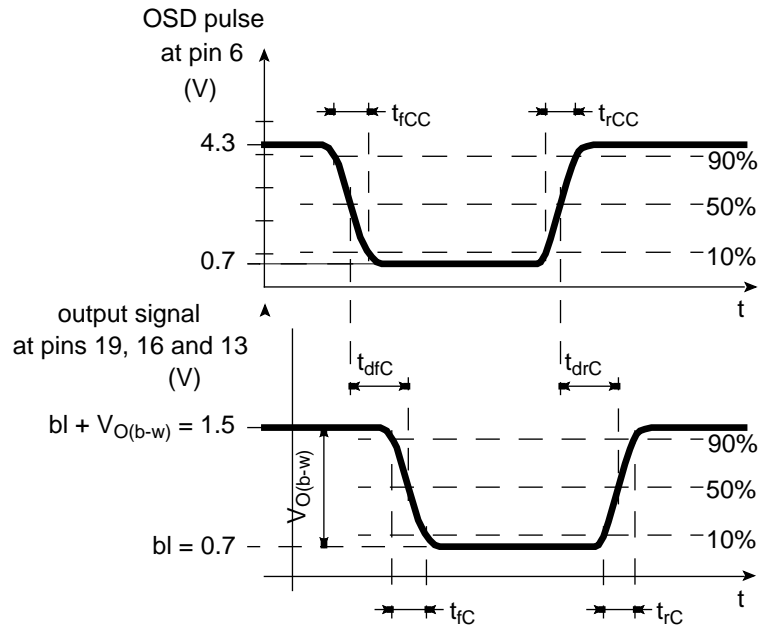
OSD pulse
at pin 6
(V)

$t_{fCC}$

$t_{rCC}$

4.3

90%

50%

0.7

10%

t

output signal
at pins 19, 16 and 13
(V)

$t_{dfC}$

$t_{drC}$

bl + $V_{O(b\text{-}w)}$ = 1.5

90%

$V_{O(b\text{-}w)}$

50%

bl = 0.7

10%

t

$t_{fC}$

$t_{rC}$